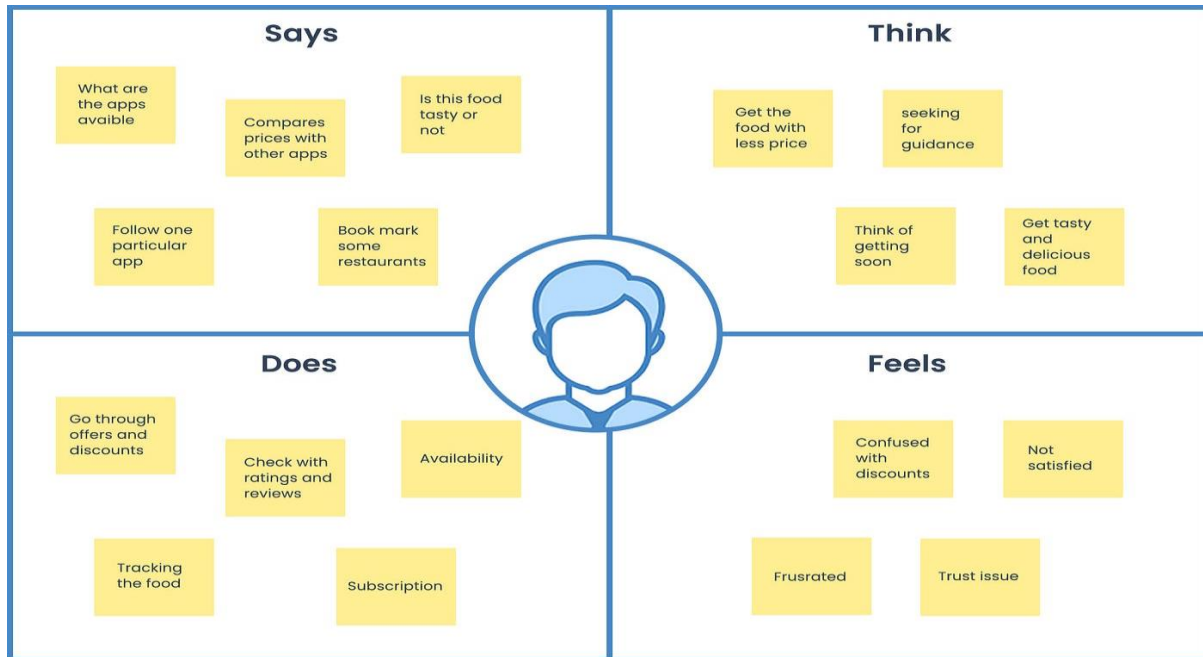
Says

What are the apps avaible

Compares prices with other apps

Is this food tasty or not

Follow one particular app

Book mark some restaurants

Think

Get the food with less price

seeking for guidance

Think of getting soon

Get tasty and delicious food

Does

Go through offers and discounts

Check with ratings and reviews

Availability

Tracking the food

Subscription

Feels

Confused with discounts

Not satisfied

Frusrated

Trust issue